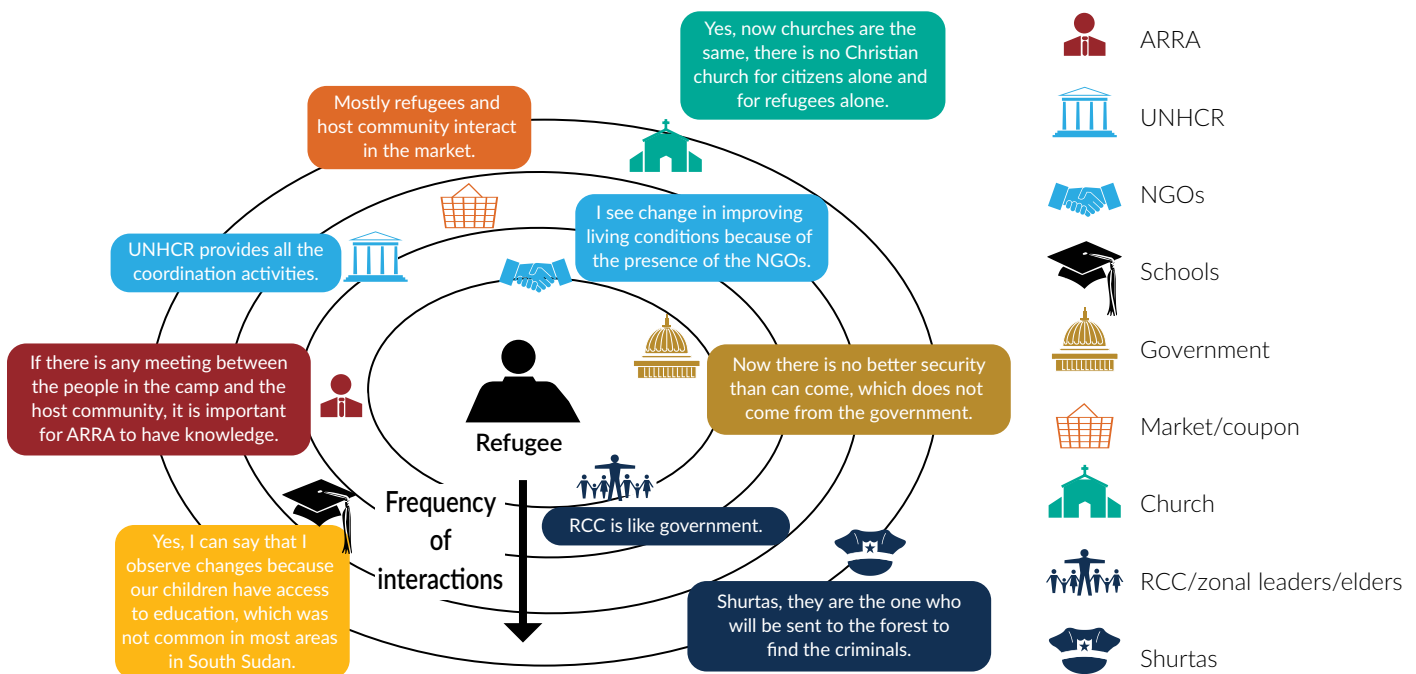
Yes, now churches are the same, there is no Christian church for citizens alone and for refugees alone.

Mostly refugees and host community interact in the market.

I see change in improving living conditions because of the presence of the NGOs.

UNHCR provides all the coordination activities.

If there is any meeting between the people in the camp and the host community, it is important for ARRA to have knowledge.

Now there is no better security than can come, which does not come from the government.

Refugee

Frequency of interactions

RCC is like government.

Yes, I can say that I observe changes because our children have access to education, which was not common in most areas in South Sudan.

Shurtas, they are the one who will be sent to the forest to find the criminals.

ARRA

UNHCR

NGOs

Schools

Government

Market/coupon

Church

RCC/zonal leaders/elders

Shurtas